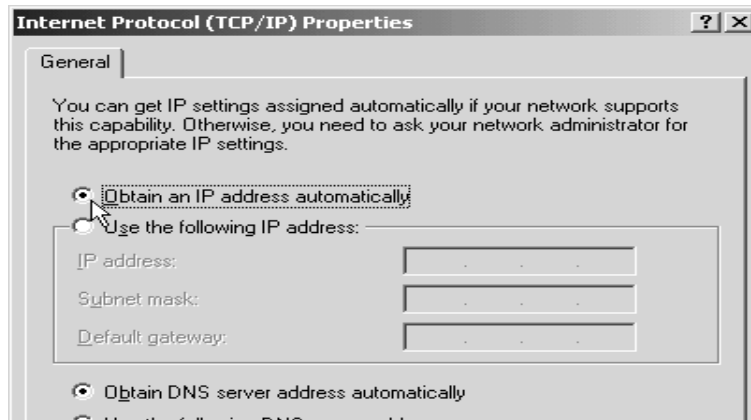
Internet Protocol (TCP/IP) Properties

?  ×

General

You can get IP settings assigned automatically if your network supports this capability. Otherwise, you need to ask your network administrator for the appropriate IP settings.

Obtain an IP address automatically

Use the following IP address:

IP address:

Subnet mask:

Default gateway:

Obtain DNS server address automatically

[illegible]